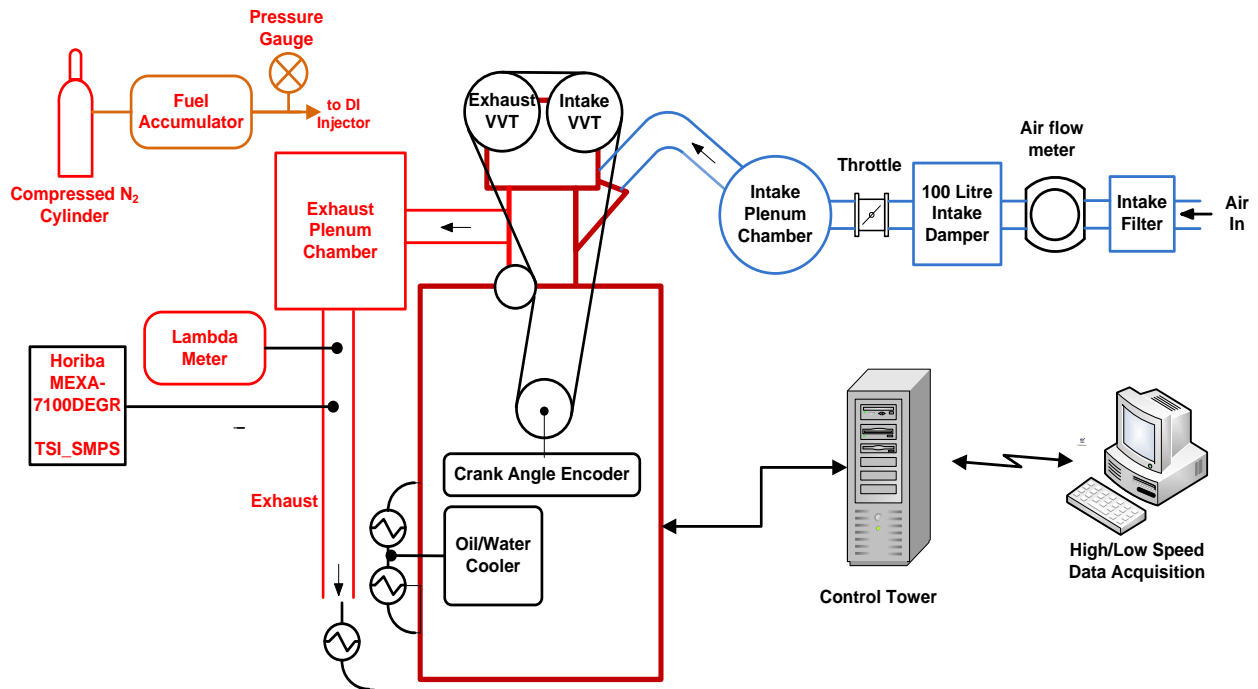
Pressure Gauge

Fuel Accumulator

to DI Injector

Compressed $N_2$ Cylinder

Exhaust VVT

Intake VVT

Exhaust Plenum Chamber

Intake Plenum Chamber

Throttle

100 Litre Intake Damper

Air flow meter

Intake Filter

Air In

Lambda Meter

Horiba MEXA-7100DEGR

TSI_SMPS

Exhaust

Crank Angle Encoder

Oil/Water Cooler

Control Tower

High/Low Speed Data Acquisition